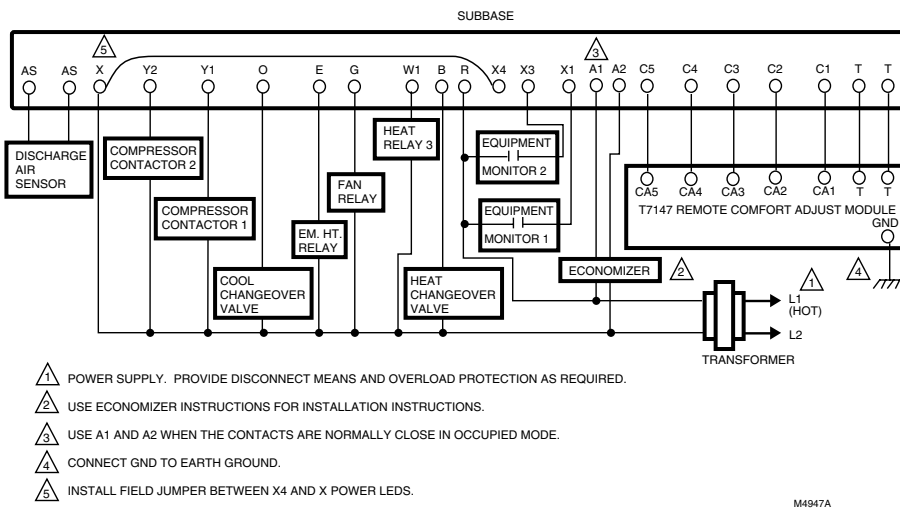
SUBBASE

5

AS AS X Y2 Y1 O E G W1 B R X4 X3 X1 A1 A2 C5 C4 C3 C2 C1 T T

3

DISCHARGE AIR SENSOR

COMPRESSOR CONTACTOR 2

COMPRESSOR CONTACTOR 1

HEAT RELAY 3

FAN RELAY

EM. HT. RELAY

COOL CHANGEOVER VALVE

HEAT CHANGEOVER VALVE

EQUIPMENT MONITOR 2

EQUIPMENT MONITOR 1

ECONOMIZER

2

CA5 CA4 CA3 CA2 CA1 T T

T7147 REMOTE COMFORT ADJUST MODULE

GND

4

1

L1 (HOT)

L2

TRANSFORMER

1 POWER SUPPLY. PROVIDE DISCONNECT MEANS AND OVERLOAD PROTECTION AS REQUIRED.

2 USE ECONOMIZER INSTRUCTIONS FOR INSTALLATION INSTRUCTIONS.

3 USE A1 AND A2 WHEN THE CONTACTS ARE NORMALLY CLOSE IN OCCUPIED MODE.

4 CONNECT GND TO EARTH GROUND.

5 INSTALL FIELD JUMPER BETWEEN X4 AND X POWER LEDS.

M4947A